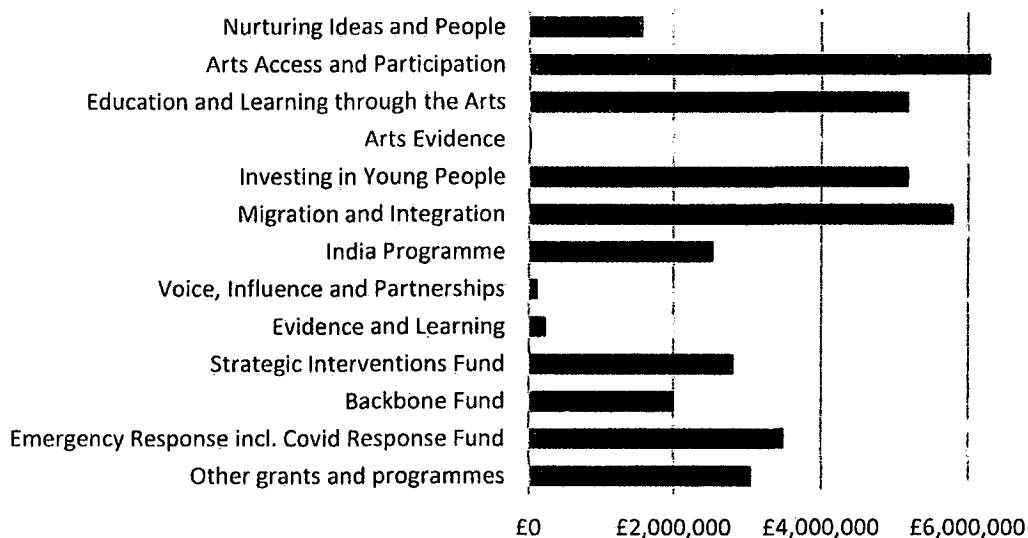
Nurturing Ideas and People
Arts Access and Participation
Education and Learning through the Arts
Arts Evidence
Investing in Young People
Migration and Integration
India Programme
Voice, Influence and Partnerships
Evidence and Learning
Strategic Interventions Fund
Backbone Fund
Emergency Response incl. Covid Response Fund
Other grants and programmes

£0 £2,000,000 £4,000,000 £6,000,000